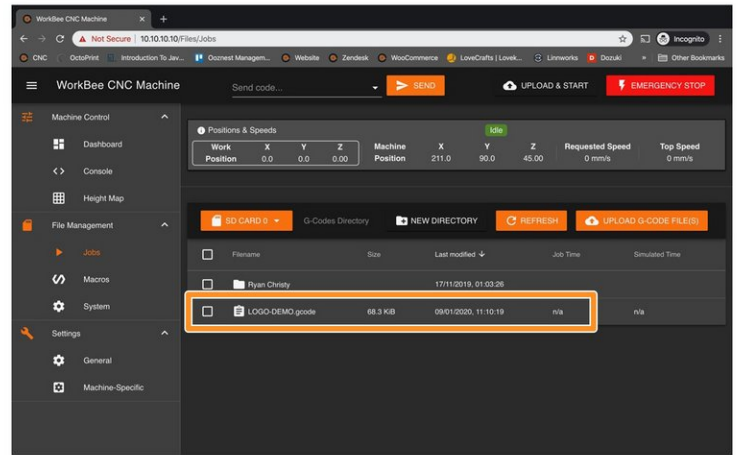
WorkBee CNC Machine ×

Not Secure | 10.10.10.10/Files/Jobs

Incognito

CNC OctoPrint Introduction To Jav... Goznest Managem... Website Zendesk WooCommerce LoveCrafts | Lovek... Linnworks Dozuki » Other Bookmarks

WorkBee CNC Machine

Send code...

SEND

UPLOAD & START

EMERGENCY STOP

Machine Control

Dashboard

Console

Height Map

File Management

Jobs

Macros

System

Settings

General

Machine-Specific

Positions & Speeds

Idle

| Work Position | X | Y | Z | Machine Position | X | Y | Z | Requested Speed | Top Speed |
|---|---|---|---|---|---|---|---|---|---|
| | 0.0 | 0.0 | 0.00 | | 211.0 | 90.0 | 45.00 | 0 mm/s | 0 mm/s |

SD CARD 0

G-Codes Directory

NEW DIRECTORY

REFRESH

UPLOAD G-CODE FILE(S)

| | Filename | Size | Last modified | Job Time | Simulated Time |
|---|---|---|---|---|---|
| | Ryan Christy | | 17/11/2019, 01:03:26 | | |
| | LOGO-DEMO.gcode | 68.3 KiB | 09/01/2020, 11:10:19 | n/a | n/a |